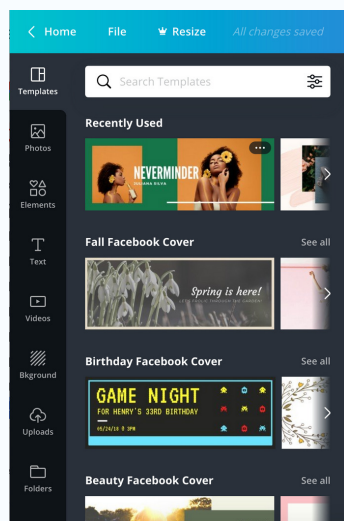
Home File Resize All changes saved

Templates

Photos

Elements

Text

Videos

Bkground

Uploads

Folders

Search Templates

Recently Used

NEVERMINDER

Fall Facebook Cover See all

Spring is here!

Birthday Facebook Cover See all

GAME NIGHT
FOR HENRY'S 33RD BIRTHDAY
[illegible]

Beauty Facebook Cover See all